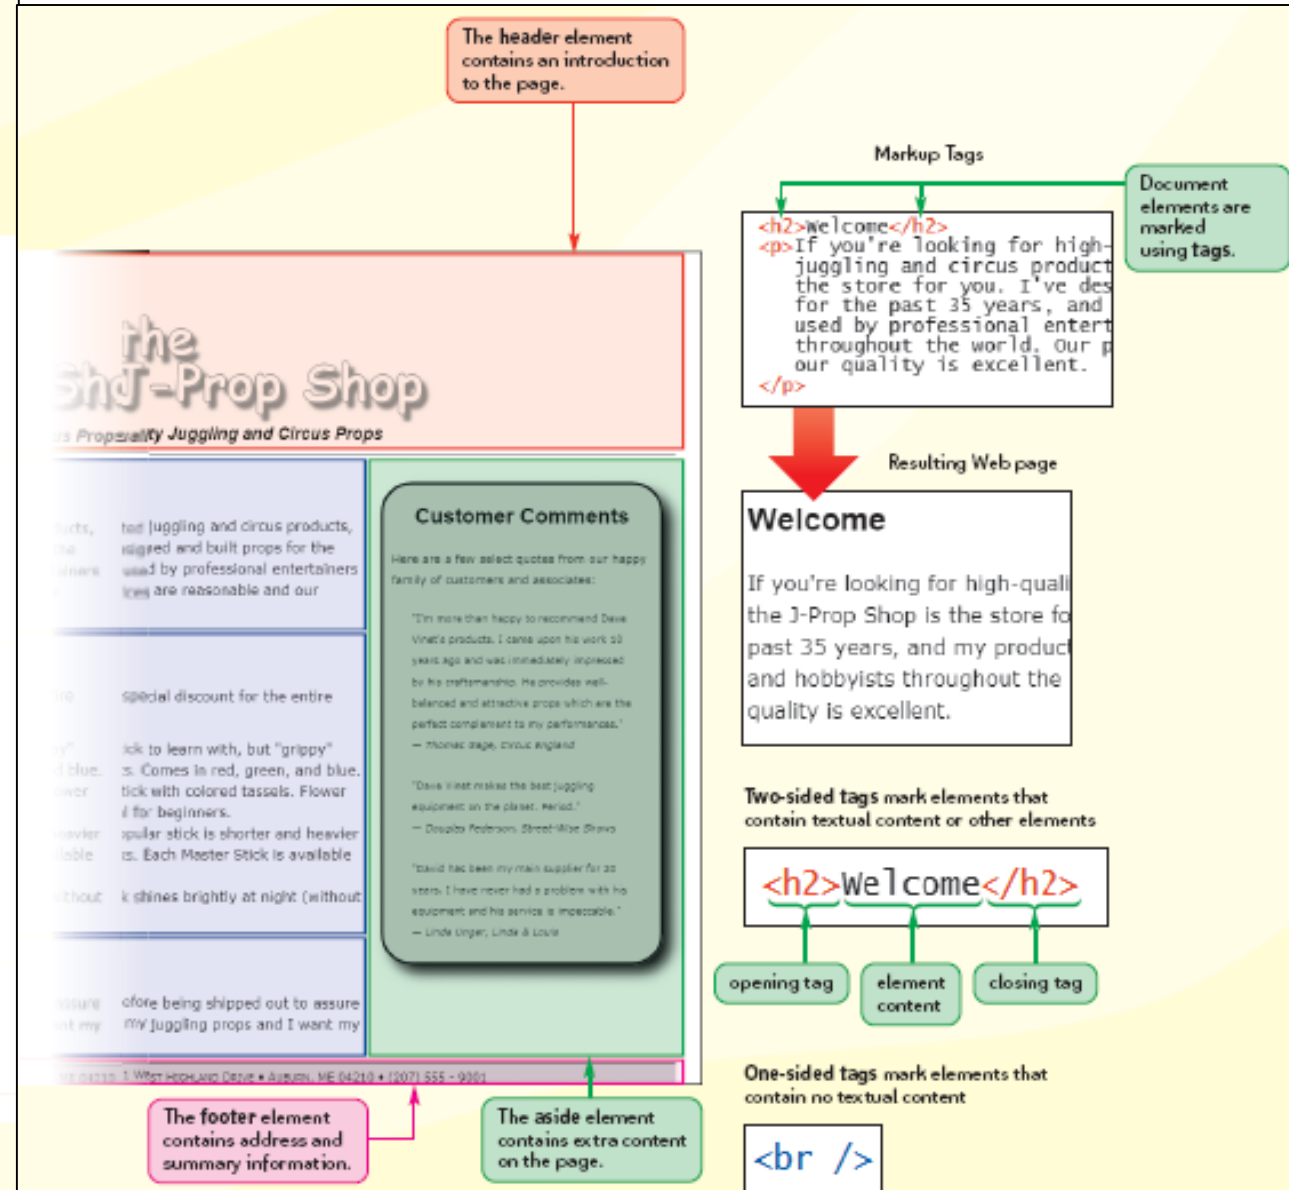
The header element contains an introduction to the page.

Markup Tags

Document elements are marked using tags.

<h2>Welcome</h2>
<p>If you're looking for high-
juggling and circus product
the store for you. I've des
for the past 35 years, and
used by professional entert
throughout the world. Our p
our quality is excellent.
</p>

Resulting Web page

Welcome

If you're looking for high-quali the J-Prop Shop is the store fo past 35 years, and my product and hobbyists throughout the quality is excellent.

Two-sided tags mark elements that contain textual content or other elements

<h2>Welcome</h2>

opening tag

element content

closing tag

One-sided tags mark elements that contain no textual content

<br />

the
J-Prop Shop
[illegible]ality Juggling and Circus Props

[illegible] juggling and circus products, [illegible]igned and built props for the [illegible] by professional entertainers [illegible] are reasonable and our

special discount for the entire

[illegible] to learn with, but "grippy" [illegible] Comes in red, green, and blue. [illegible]tick with colored tassels. Flower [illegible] for beginners. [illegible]pular stick is shorter and heavier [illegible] Each Master Stick is available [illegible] shines brightly at night (without

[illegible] before being shipped out to assure my juggling props and I want my

Customer Comments

Here are a few select quotes from our happy family of customers and associates:

"I'm more than happy to recommend Dave Vinet's products. I came upon his work 10 years ago and was immediately impressed by his craftmanship. He provides well-balanced and attractive props which are the perfect complement to my performances."
— Thomas Gage, Circus England

"Dave Vinet makes the best juggling equipment on the planet. Period."
— Douglas Pederson, Street-Wise Shows

"David has been my main supplier for 20 years. I have never had a problem with his equipment and his service is impeccable."
— Linda Unger, Linda & Louis

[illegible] 1 West Highland Drive • Auburn, ME 04210 • (207) 555 - 9001

The footer element contains address and summary information.

The aside element contains extra content on the page.